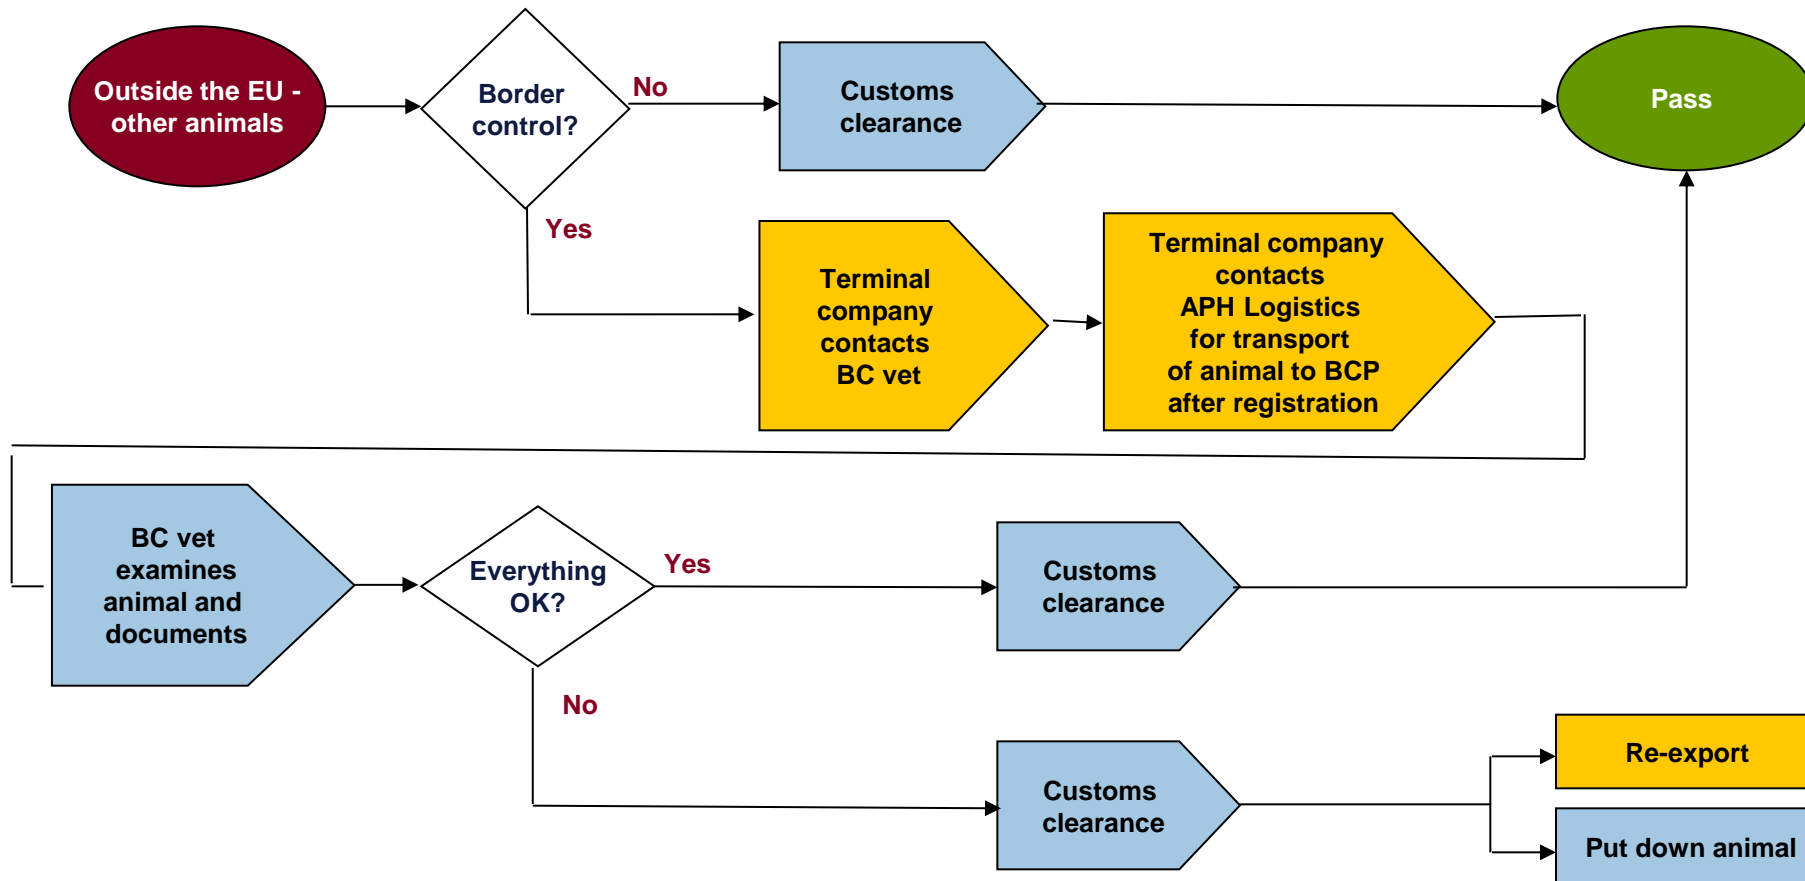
Outside the EU - other animals

Border control?

No

Customs clearance

Pass

Yes

Terminal company contacts BC vet

Terminal company contacts APH Logistics for transport of animal to BCP after registration

BC vet examines animal and documents

Everything OK?

Yes

Customs clearance

No

Customs clearance

Re-export

Put down animal